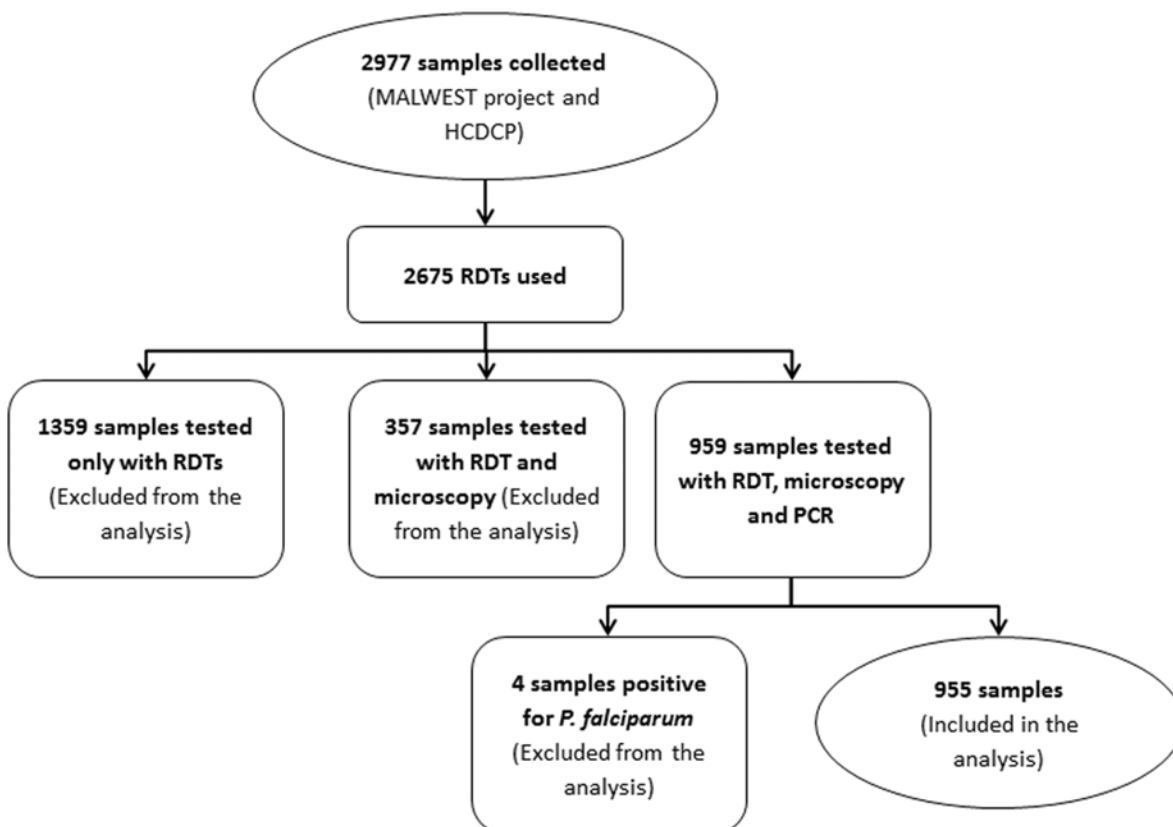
2977 samples collected (MALWEST project and HCDCP)

2675 RDTs used

1359 samples tested only with RDTs (Excluded from the analysis)

357 samples tested with RDT and microscopy (Excluded from the analysis)

959 samples tested with RDT, microscopy and PCR

4 samples positive for P. falciparum (Excluded from the analysis)

955 samples (Included in the analysis)